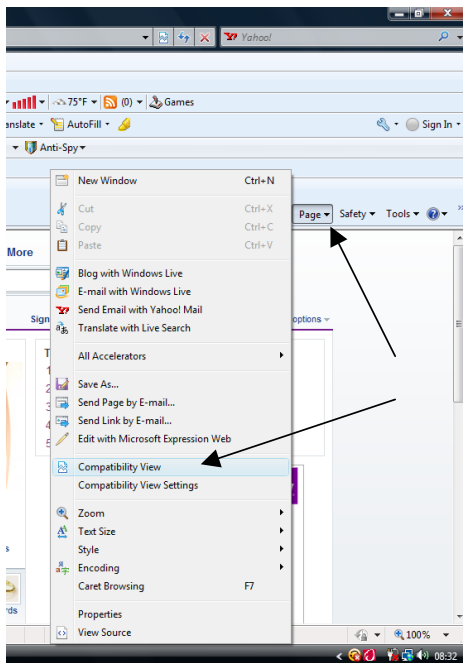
Yahoo!

75°F (0) Games

nslate AutoFill Sign In

Anti-Spy

New Window Ctrl+N

Cut Ctrl+X

Copy Ctrl+C

Paste Ctrl+V

Blog with Windows Live

E-mail with Windows Live

Send Email with Yahoo! Mail

Translate with Live Search

All Accelerators

Save As...

Send Page by E-mail...

Send Link by E-mail...

Edit with Microsoft Expression Web

Compatibility View

Compatibility View Settings

Zoom

Text Size

Style

Encoding

Caret Browsing F7

Properties

View Source

Page Safety Tools

More

Sign

options

T
1
2
3
4
5

s

rds

100%

08:32